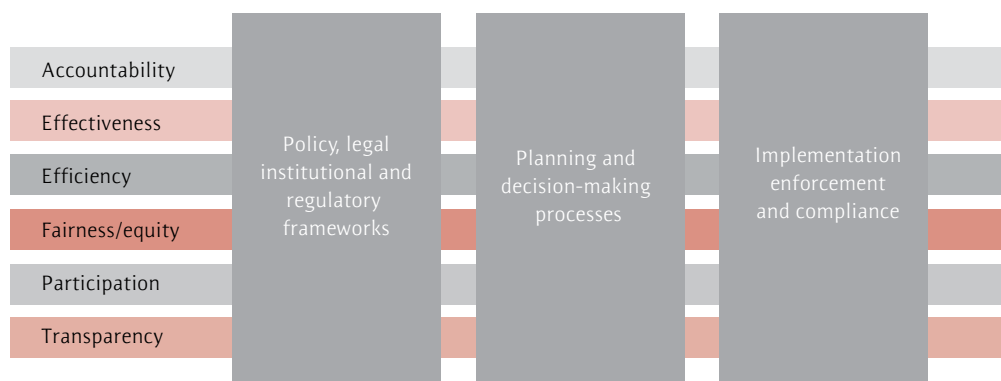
Accountability

Effectiveness

Efficiency

Fairness/equity

Participation

Transparency

Policy, legal institutional and regulatory frameworks

Planning and decision-making processes

Implementation enforcement and compliance